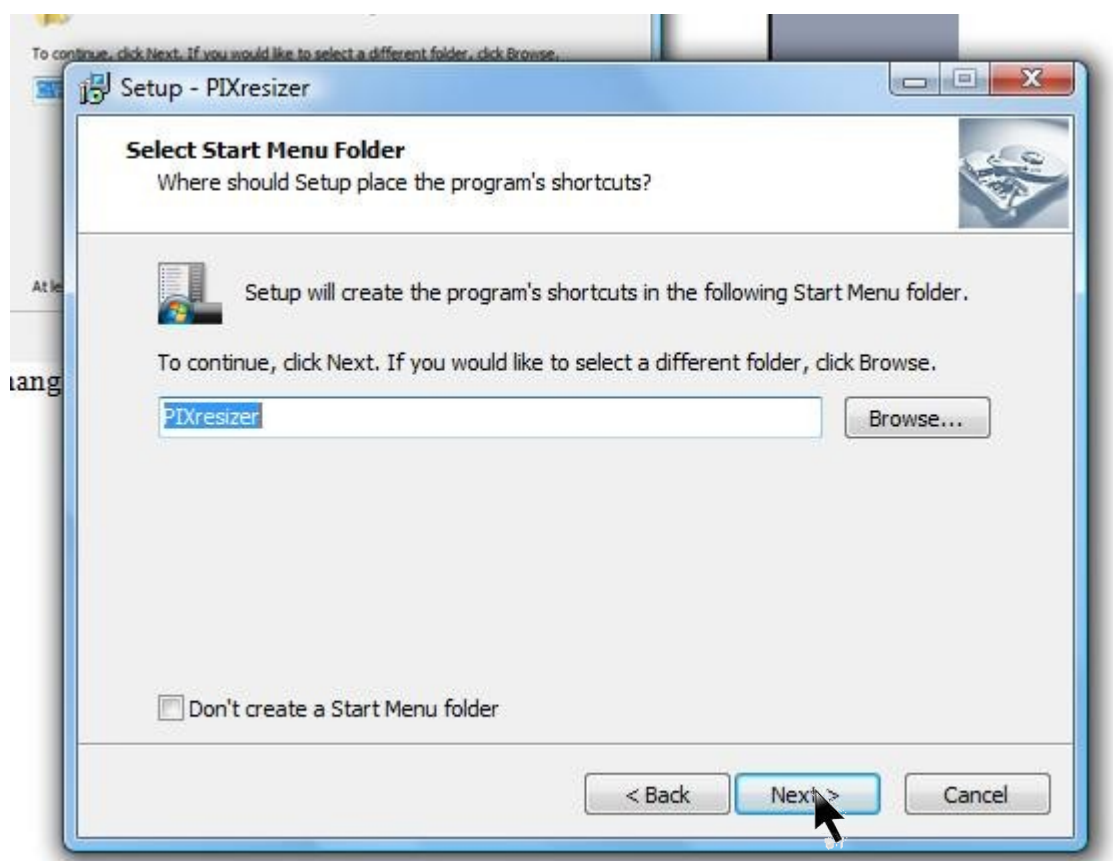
To continue, click Next. If you would like to select a different folder, click Browse.

At le

iang

Setup - PIXresizer

Select Start Menu Folder

Where should Setup place the program's shortcuts?

Setup will create the program's shortcuts in the following Start Menu folder.

To continue, click Next. If you would like to select a different folder, click Browse.

PIXresizer

Browse...

Don't create a Start Menu folder

< Back

Next >

Cancel